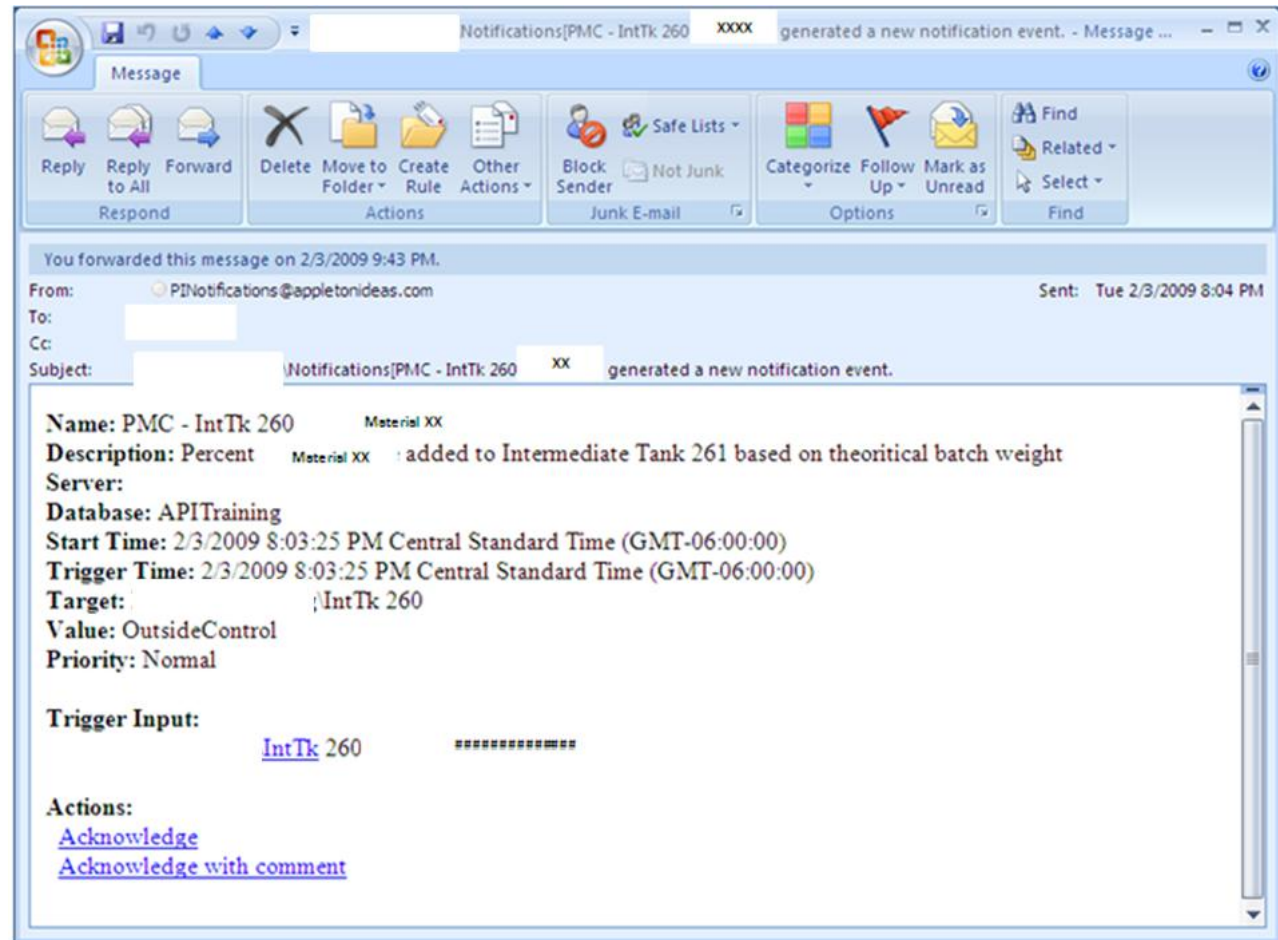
Notifications[PMC - IntTk 260 XXXX generated a new notification event. - Message ...

Message

Reply
Reply to All
Forward
Respond

Delete
Move to Folder
Create Rule
Other Actions
Actions

Block Sender
Safe Lists
Not Junk
Junk E-mail

Categorize
Follow Up
Mark as Unread
Options

Find
Related
Select
Find

You forwarded this message on 2/3/2009 9:43 PM.

From: PINotifications@appletonideas.com
Sent: Tue 2/3/2009 8:04 PM
To:
Cc:
Subject: \Notifications[PMC - IntTk 260 XX generated a new notification event.

**Name:** PMC - IntTk 260 Material XX
**Description:** Percent Material XX added to Intermediate Tank 261 based on theoritical batch weight
**Server:**
**Database:** APITraining
**Start Time:** 2/3/2009 8:03:25 PM Central Standard Time (GMT-06:00:00)
**Trigger Time:** 2/3/2009 8:03:25 PM Central Standard Time (GMT-06:00:00)
**Target:** \IntTk 260
**Value:** OutsideControl
**Priority:** Normal

**Trigger Input:**
IntTk 260 ##############

**Actions:**
Acknowledge
Acknowledge with comment